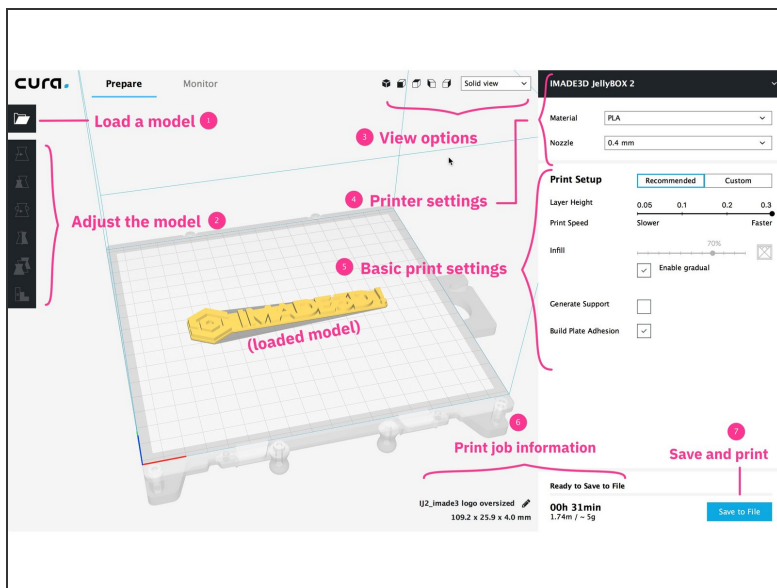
cura.

Prepare

Monitor

Solid view

IMADE3D JellyBOX 2

Load a model 1

Material PLA

Nozzle 0.4 mm

3 View options

Adjust the model 2

4 Printer settings

Print Setup

Recommended

Custom

Layer Height

0.05 0.1 0.2 0.3

Print Speed

Slower

Faster

Infill

70%

Enable gradual

5 Basic print settings

IMADE3D

(loaded model)

Generate Support

Build Plate Adhesion

6

Print job information

7

Save and print

Ready to Save to File

IJ2_imade3 logo oversized

109.2 x 25.9 x 4.0 mm

00h 31min

1.74m / ~ 5g

Save to File